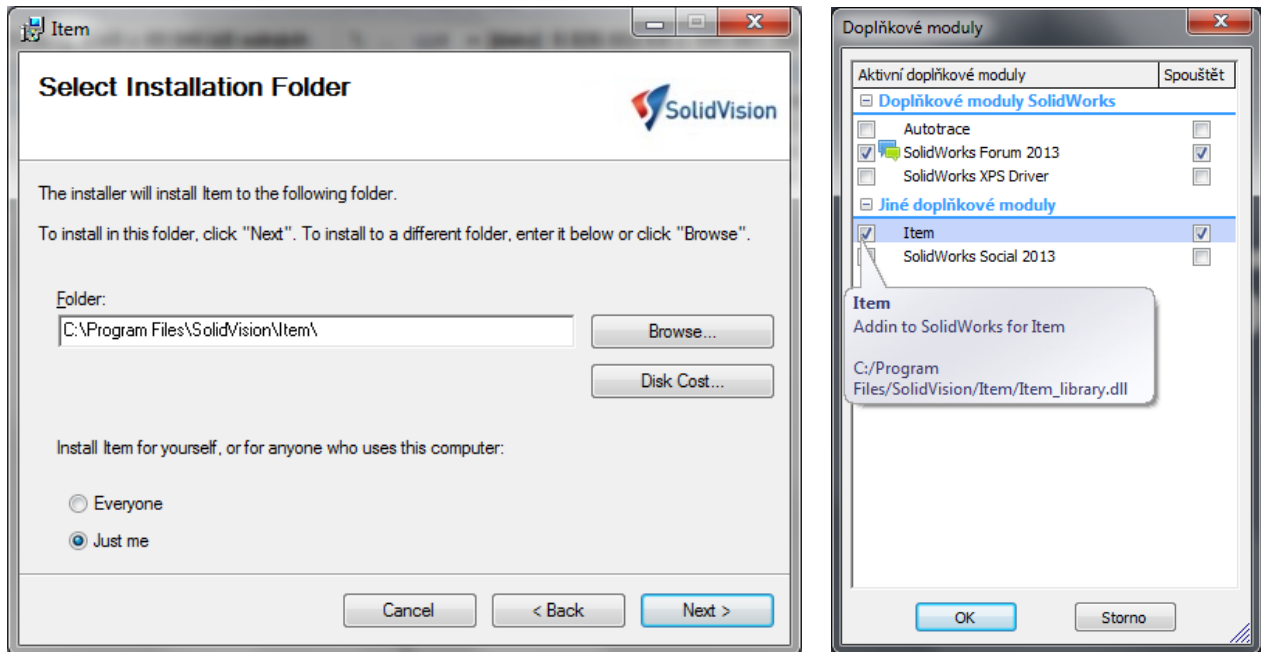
Item

Select Installation Folder

SolidVision

The installer will install Item to the following folder.

To install in this folder, click "Next". To install to a different folder, enter it below or click "Browse".

Folder:

C:\Program Files\SolidVision\Item\

Browse...

Disk Cost...

Install Item for yourself, or for anyone who uses this computer:

Everyone

Just me

Cancel

< Back

Next >

Doplňkové moduly

| Aktivní doplňkové moduly | Spouštět |
|---|---|
| Doplňkové moduly SolidWorks | |
| Autotrace | |
| SolidWorks Forum 2013 | |
| SolidWorks XPS Driver | |
| Jiné doplňkové moduly | |
| Item | |
| SolidWorks Social 2013 | |

Item
Addin to SolidWorks for Item

C:/Program Files/SolidVision/Item/Item_library.dll

OK

Storno